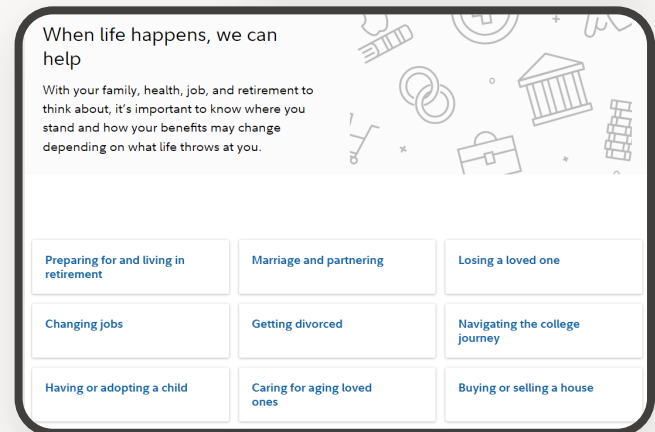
When life happens, we can help

With your family, health, job, and retirement to think about, it's important to know where you stand and how your benefits may change depending on what life throws at you.

Preparing for and living in retirement

Marriage and partnering

Losing a loved one

Changing jobs

Getting divorced

Navigating the college journey

Having or adopting a child

Caring for aging loved ones

Buying or selling a house